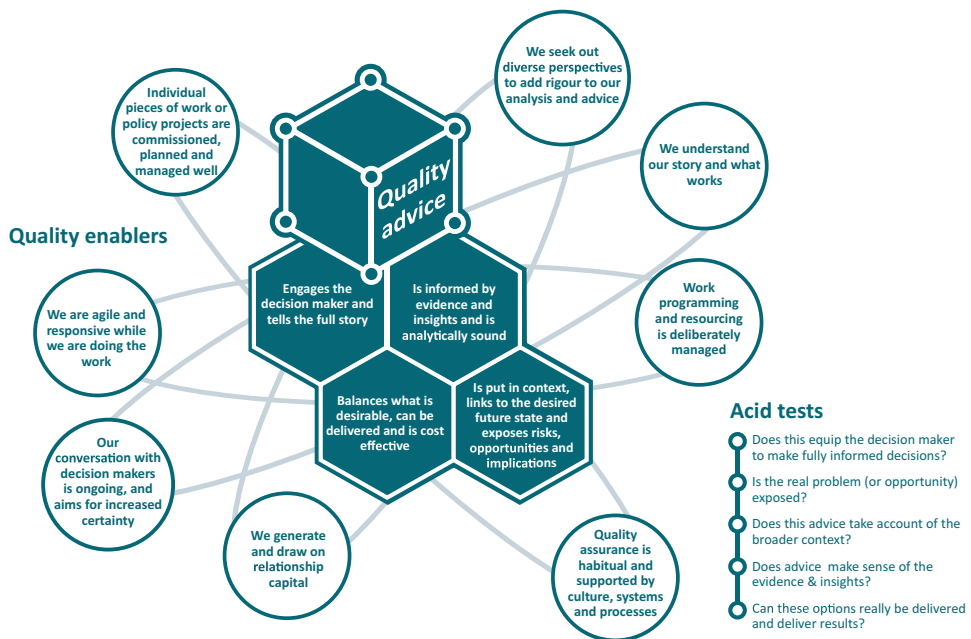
Quality advice

Engages the decision maker and tells the full story

Is informed by evidence and insights and is analytically sound

Balances what is desirable, can be delivered and is cost effective

Is put in context, links to the desired future state and exposes risks, opportunities and implications

Quality enablers

Individual pieces of work or policy projects are commissioned, planned and managed well

We seek out diverse perspectives to add rigour to our analysis and advice

We understand our story and what works

Work programming and resourcing is deliberately managed

We are agile and responsive while we are doing the work

Our conversation with decision makers is ongoing, and aims for increased certainty

We generate and draw on relationship capital

Quality assurance is habitual and supported by culture, systems and processes

Acid tests

Does this equip the decision maker to make fully informed decisions?

Is the real problem (or opportunity) exposed?

Does this advice take account of the broader context?

Does advice make sense of the evidence & insights?

Can these options really be delivered and deliver results?